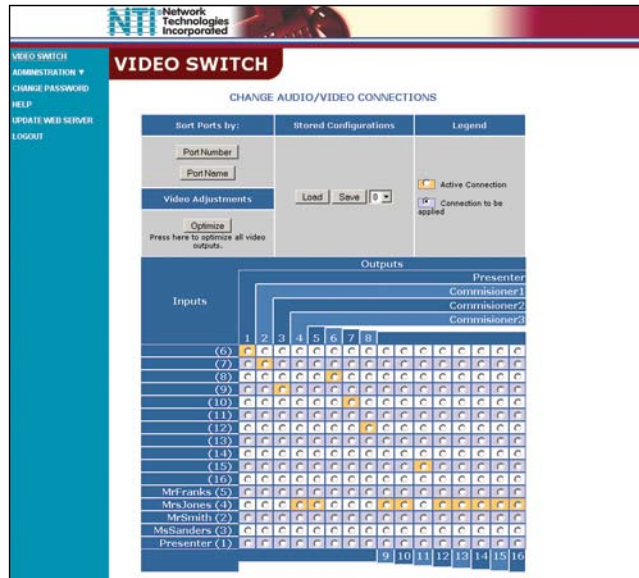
NTI Network Technologies Incorporated

VIDEO SWITCH
ADMINISTRATION ▼
CHANGE PASSWORD
HELP
UPDATE WEB SERVER
LOGOUT

VIDEO SWITCH

CHANGE AUDIO/VIDEO CONNECTIONS

| Sort Ports by: | Stored Configurations | Legend |
|---|---|---|
| Port Number<br>Port Name | Load Save 0 | Active Connection<br>Connection to be applied |
| Video Adjustments | | |
| Optimize<br>Press here to optimize all video outputs. | | |

Outputs
Presenter
Commisioner1
Commisioner2
Commisioner3

Inputs

1 2 3 4 5 6 7 8

(6)
(7)
(8)
(9)
(10)
(11)
(12)
(13)
(14)
(15)
(16)
MrFranks (5)
MrsJones (4)
MrSmith (2)
MsSanders (3)
Presenter (1)

9 10 11 12 13 14 15 16